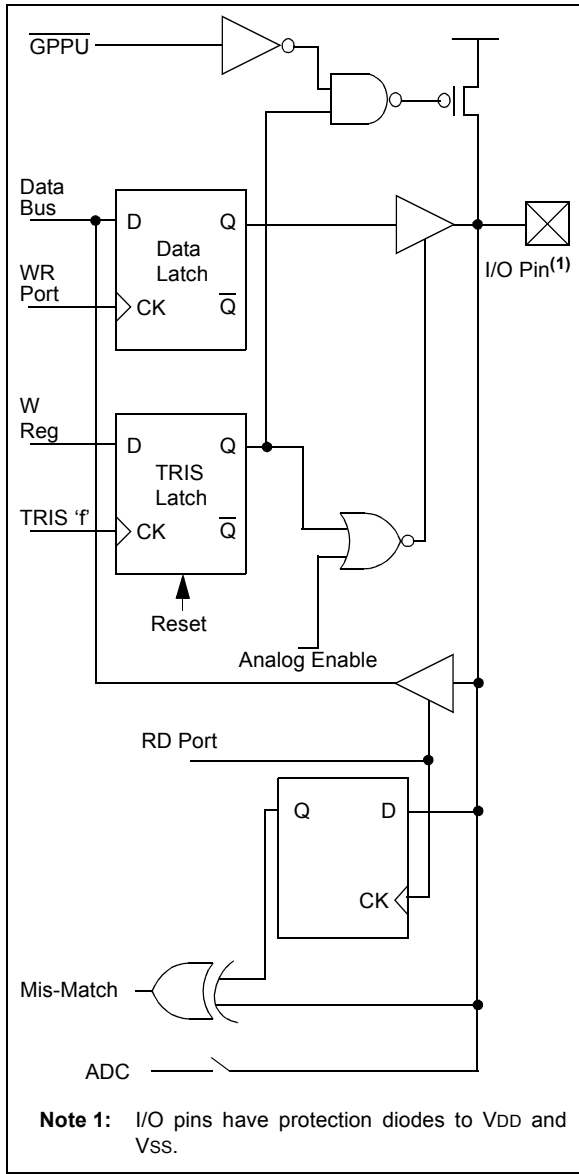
$\overline{\text{GPPU}}$

Data Bus

D Q

Data Latch

WR Port

CK $\overline{\text{Q}}$

I/O Pin$^{(1)}$

W Reg

D Q

TRIS Latch

TRIS ‘f’

CK $\overline{\text{Q}}$

Reset

Analog Enable

RD Port

Q D

CK

Mis-Match

ADC

**Note 1:** I/O pins have protection diodes to VDD and VSS.